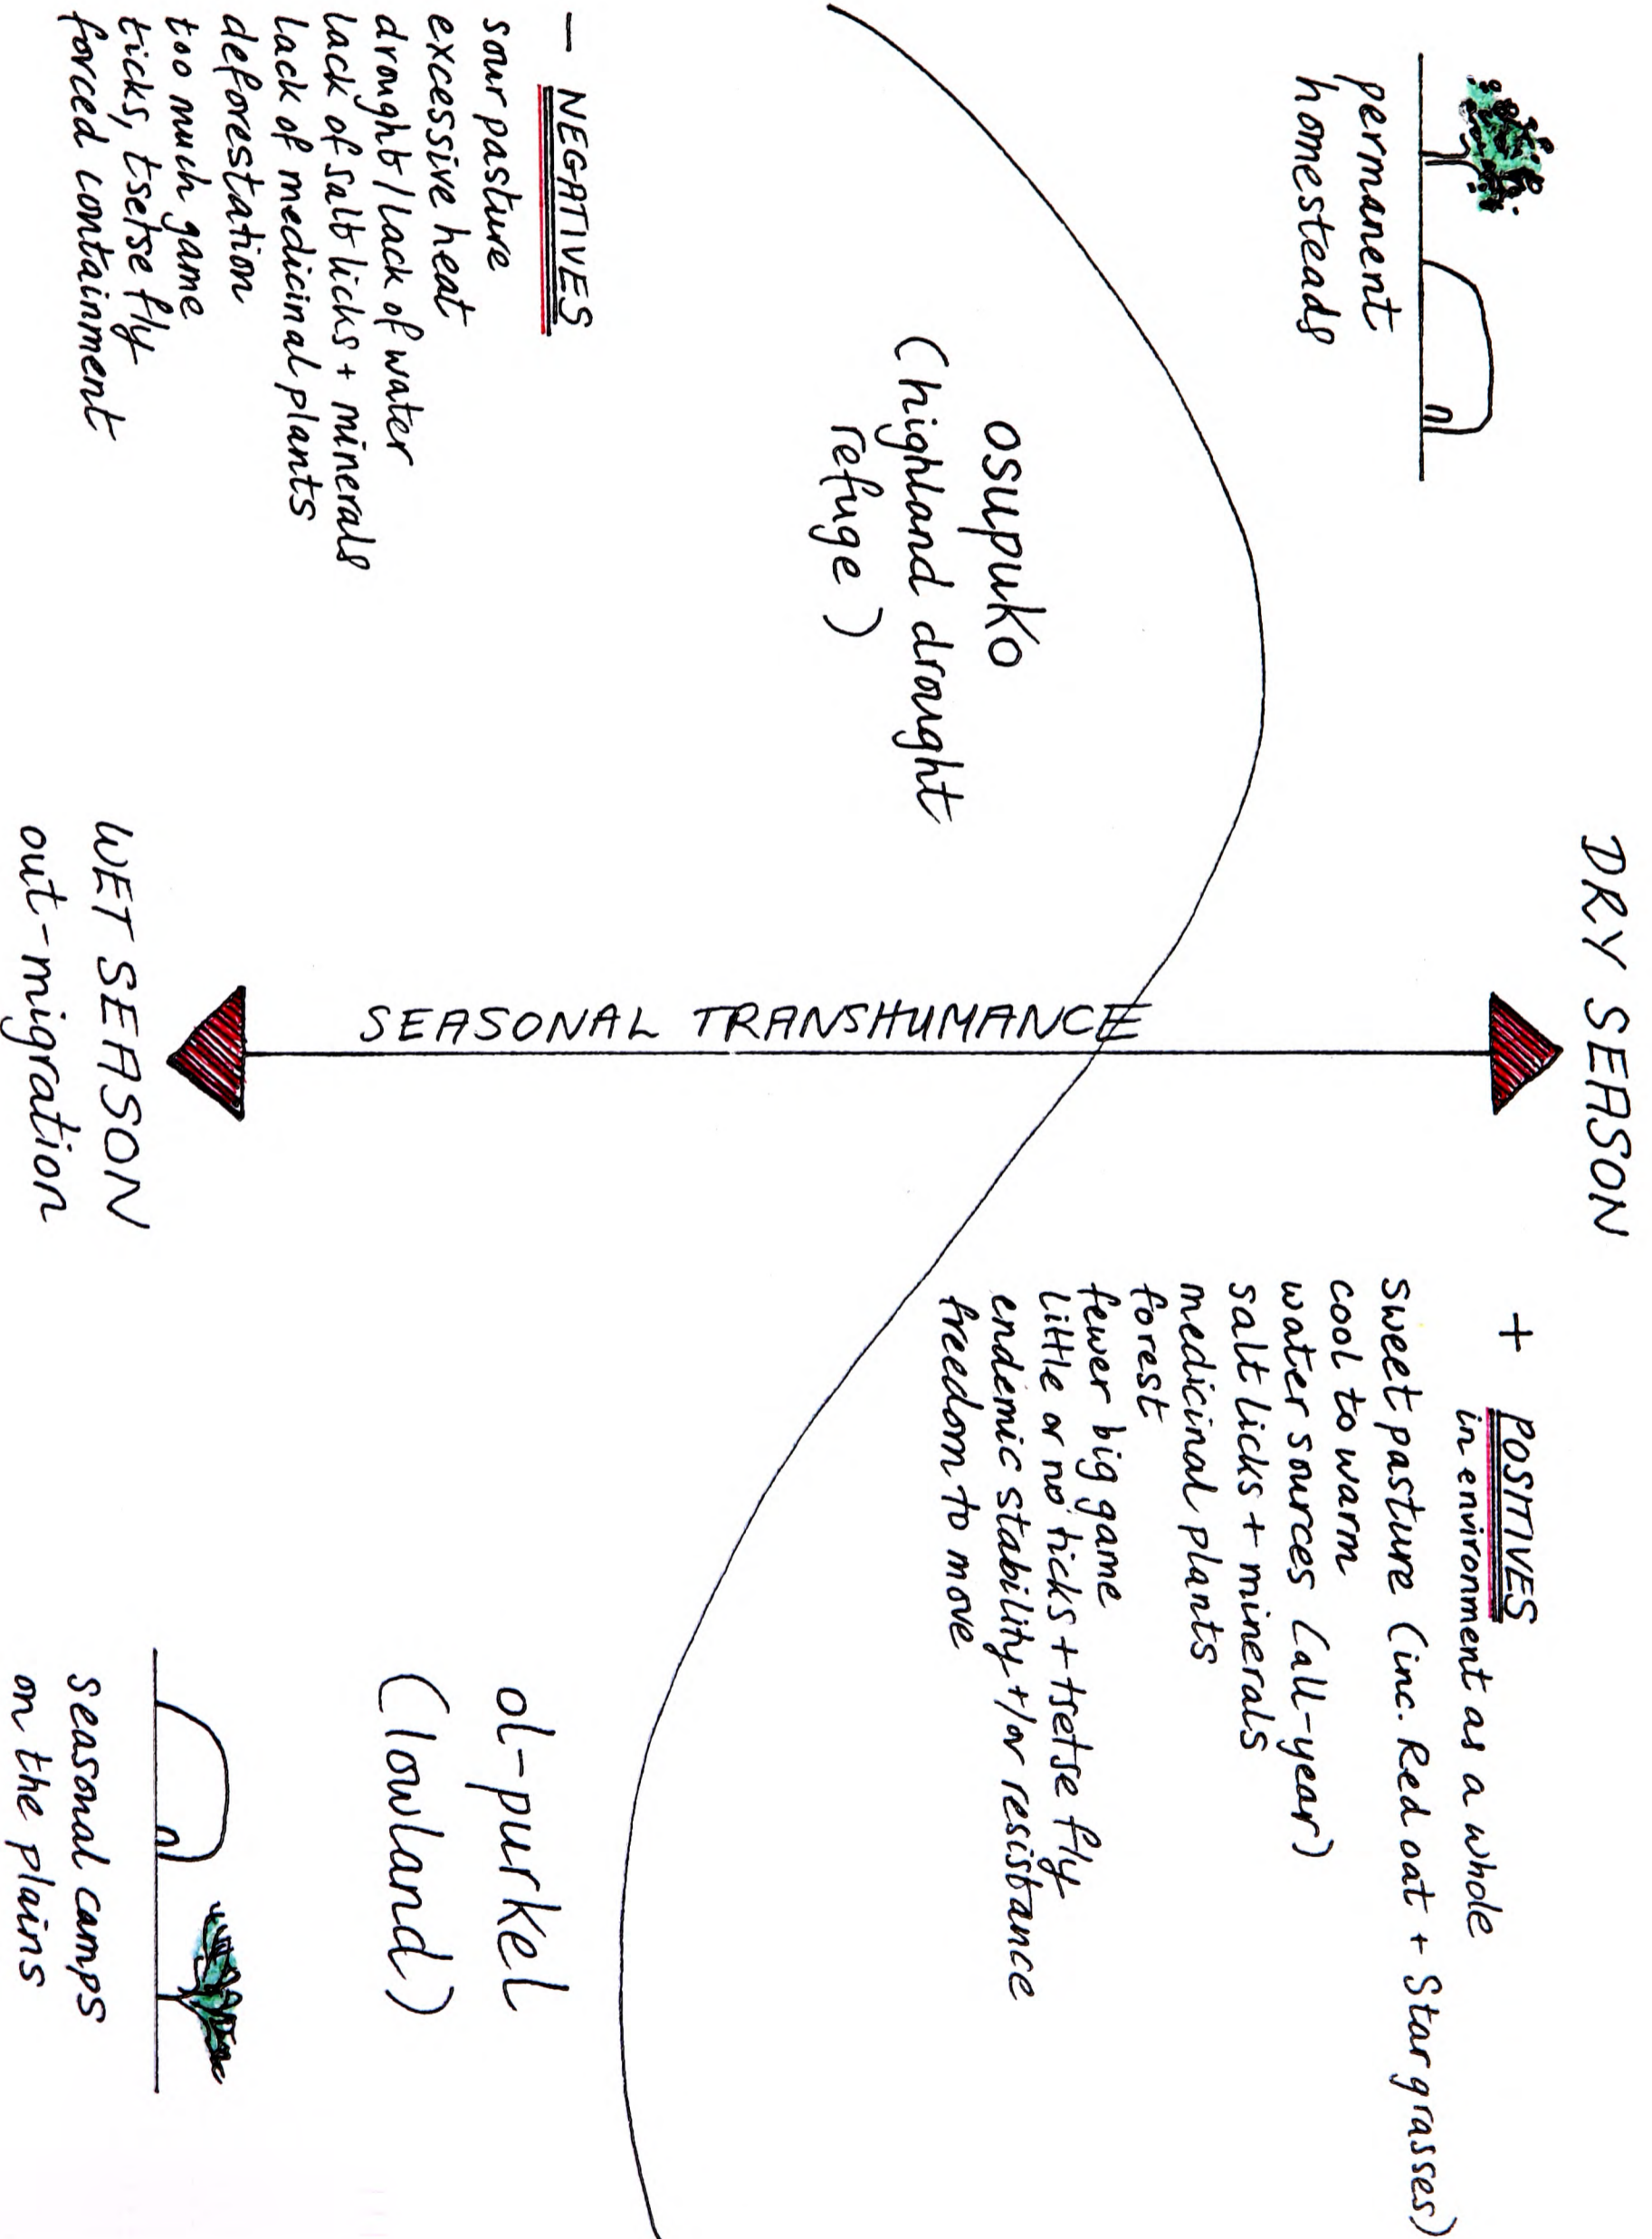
permanent homesteads

osupuko
(highland drought refuge)

– NEGATIVES
sour pasture
excessive heat
drought/lack of water
lack of salt licks + minerals
lack of medicinal plants
deforestation
too much game
ticks, tsetse fly
forced containment

DRY SEASON

SEASONAL TRANSHUMANCE

WET SEASON
out-migration

+ POSITIVES
in environment as a whole
sweet pasture (inc. Red oat + Star grasses)
cool to warm
water sources (all-year)
salt licks + minerals
medicinal plants
forest
fewer big game
little or no ticks + tsetse fly
endemic stability +/or resistance
freedom to move

ol-purkel
(lowland)

seasonal camps on the plains